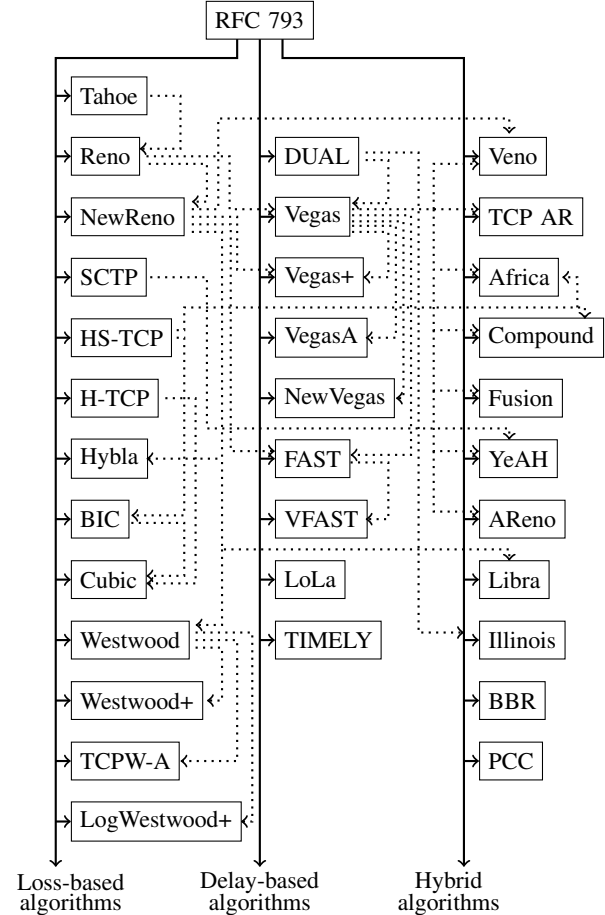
RFC 793

Tahoe
Reno
NewReno
SCTP
HS-TCP
H-TCP
Hybla
BIC
Cubic
Westwood
Westwood+
TCPW-A
LogWestwood+

DUAL
Vegas
Vegas+
VegasA
NewVegas
FAST
VFAST
LoLa
TIMELY

Veno
TCP AR
Africa
Compound
Fusion
YeAH
AReno
Libra
Illinois
BBR
PCC

Loss-based algorithms
Delay-based algorithms
Hybrid algorithms